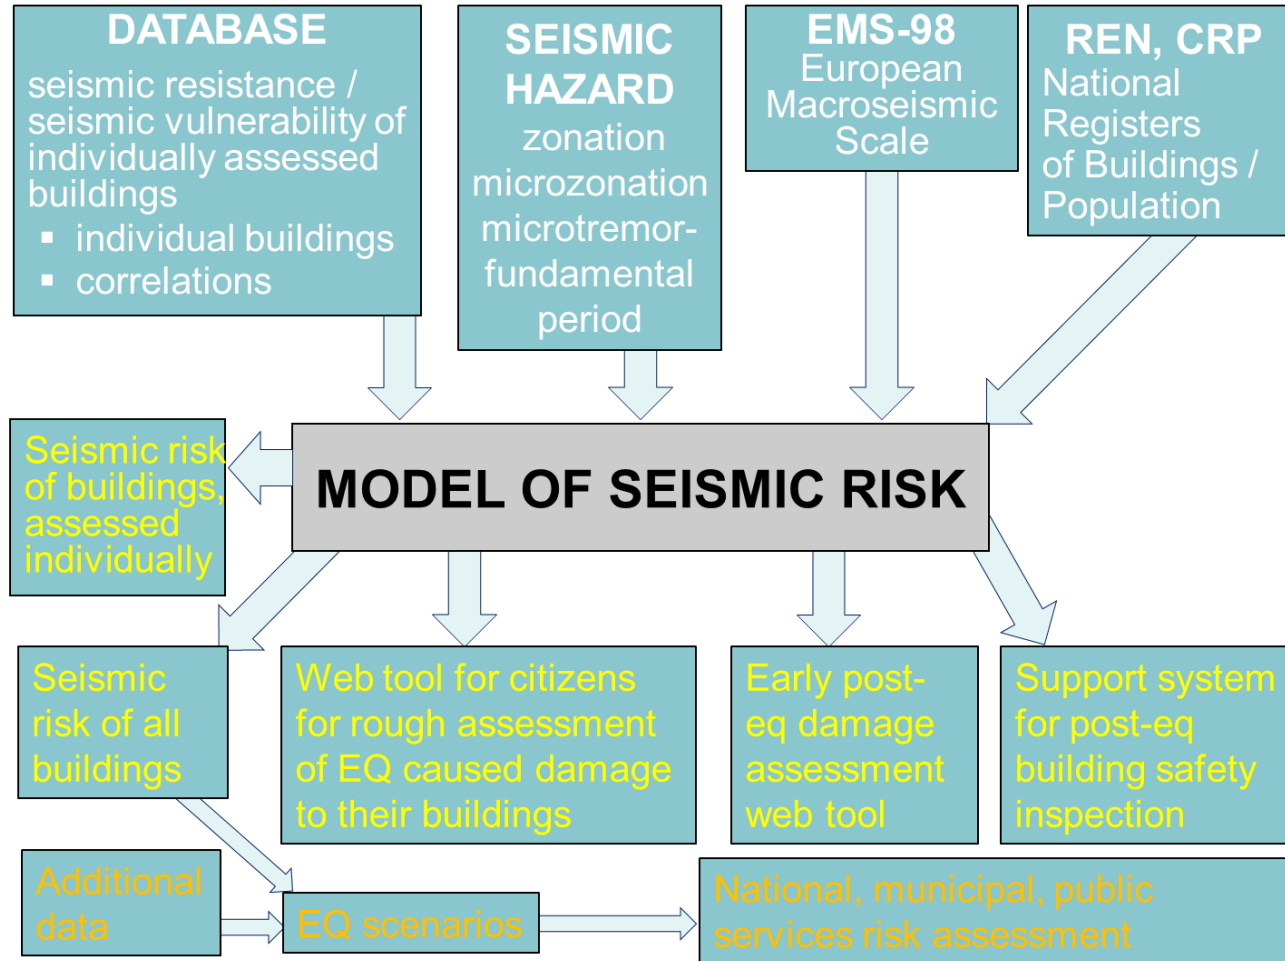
DATABASE
seismic resistance / seismic vulnerability of individually assessed buildings
▪ individual buildings
▪ correlations

SEISMIC HAZARD
zonation
microzonation
microtremor-fundamental period

EMS-98
European Macroseismic Scale

REN, CRP
National Registers of Buildings / Population

Seismic risk of buildings, assessed individually

MODEL OF SEISMIC RISK

Seismic risk of all buildings

Web tool for citizens for rough assessment of EQ caused damage to their buildings

Early post-eq damage assessment web tool

Support system for post-eq building safety inspection

Additional data

EQ scenarios

National, municipal, public services risk assessment